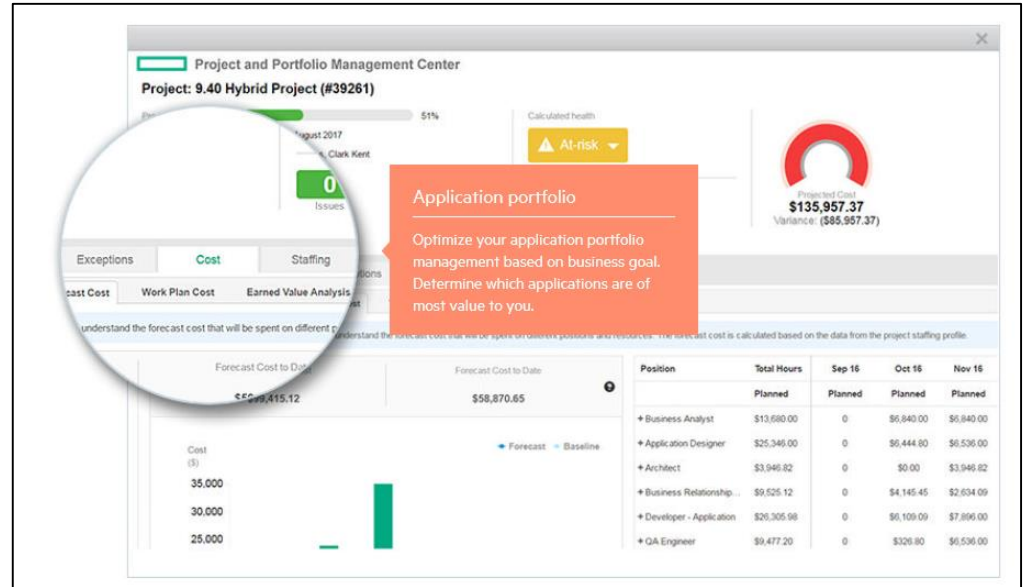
Project and Portfolio Management Center

Project: 9.40 Hybrid Project (#39261)

51%

ugust 2017

Clark Kent

0

Issues

Calculated health

At-risk

Projected Cost

$135,957.37

Variance: ($85,957.37)

Application portfolio

Optimize your application portfolio management based on business goal. Determine which applications are of most value to you.

Exceptions | Cost | Staffing

cast Cost | Work Plan Cost | Earned Value Analysis

understand the forecast cost that will be spent on different p

Forecast Cost to Date

$59,415.12

Forecast Cost to Date

$58,870.65

Cost ($)

Forecast Baseline

35,000
30,000
25,000

| Position | Total Hours | Sep 16 | Oct 16 | Nov 16 |
|---|---|---|---|---|
| | Planned | Planned | Planned | Planned |
| + Business Analyst | $13,680.00 | 0 | $6,840.00 | $6,840.00 |
| + Application Designer | $25,346.00 | 0 | $6,444.80 | $6,536.00 |
| + Architect | $3,946.82 | 0 | $0.00 | $3,946.82 |
| + Business Relationship... | $9,525.12 | 0 | $4,145.45 | $2,634.09 |
| + Developer - Application | $26,305.98 | 0 | $6,109.09 | $7,896.00 |
| + QA Engineer | $9,477.20 | 0 | $326.80 | $6,536.00 |